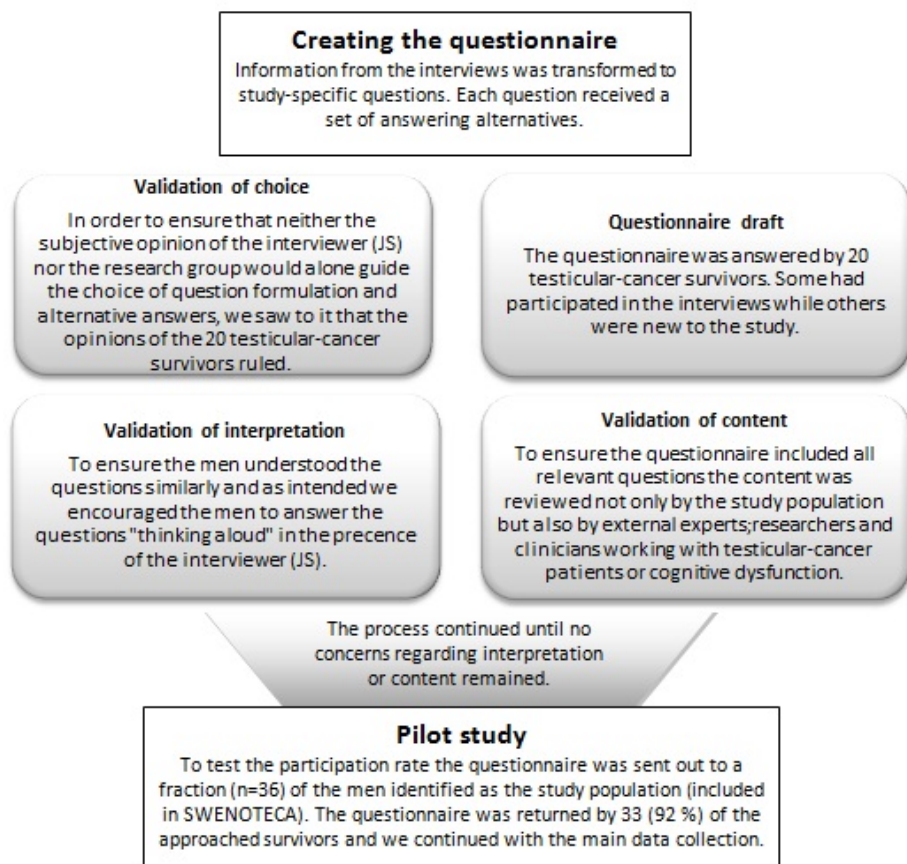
Creating the questionnaire
Information from the interviews was transformed to study-specific questions. Each question received a set of answering alternatives.

Validation of choice
In order to ensure that neither the subjective opinion of the interviewer (JS) nor the research group would alone guide the choice of question formulation and alternative answers, we saw to it that the opinions of the 20 testicular-cancer survivors ruled.

Questionnaire draft
The questionnaire was answered by 20 testicular-cancer survivors. Some had participated in the interviews while others were new to the study.

Validation of interpretation
To ensure the men understood the questions similarly and as intended we encouraged the men to answer the questions "thinking aloud" in the precence of the interviewer (JS).

Validation of content
To ensure the questionnaire included all relevant questions the content was reviewed not only by the study population but also by external experts; researchers and clinicians working with testicular-cancer patients or cognitive dysfunction.

The process continued until no concerns regarding interpretation or content remained.

Pilot study
To test the participation rate the questionnaire was sent out to a fraction (n=36) of the men identified as the study population (included in SWENOTECA). The questionnaire was returned by 33 (92 %) of the approached survivors and we continued with the main data collection.